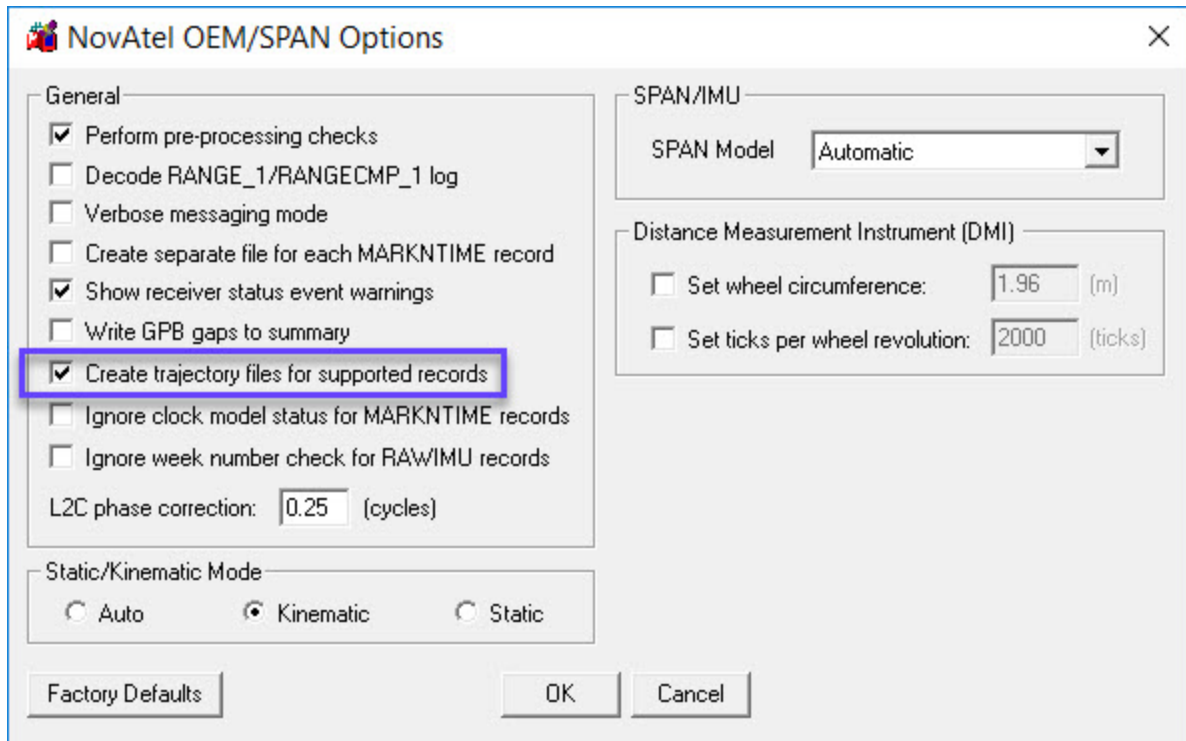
NovAtel OEM/SPAN Options

General
Perform pre-processing checks
Decode RANGE_1/RANGECMP_1 log
Verbose messaging mode
Create separate file for each MARKNTIME record
Show receiver status event warnings
Write GPB gaps to summary
Create trajectory files for supported records
Ignore clock model status for MARKNTIME records
Ignore week number check for RAWIMU records
L2C phase correction: 0.25 (cycles)

Static/Kinematic Mode
Auto
Kinematic
Static

SPAN/IMU
SPAN Model Automatic

Distance Measurement Instrument (DMI)
Set wheel circumference: 1.96 (m)
Set ticks per wheel revolution: 2000 (ticks)

Factory Defaults
OK
Cancel